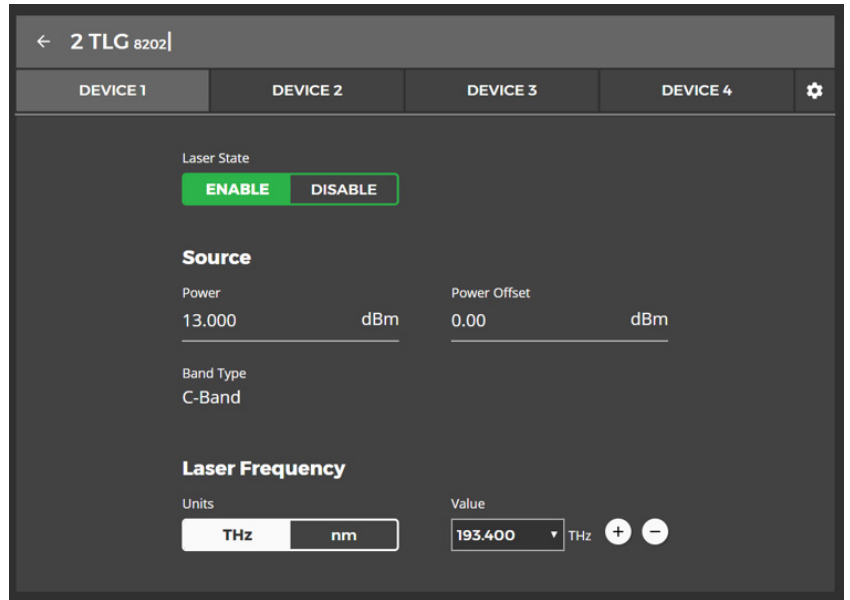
← 2 TLG 8202

DEVICE 1 | DEVICE 2 | DEVICE 3 | DEVICE 4

Laser State
ENABLE DISABLE

Source

Power
13.000 dBm

Power Offset
0.00 dBm

Band Type
C-Band

Laser Frequency

Units
THz nm

Value
193.400 THz + −